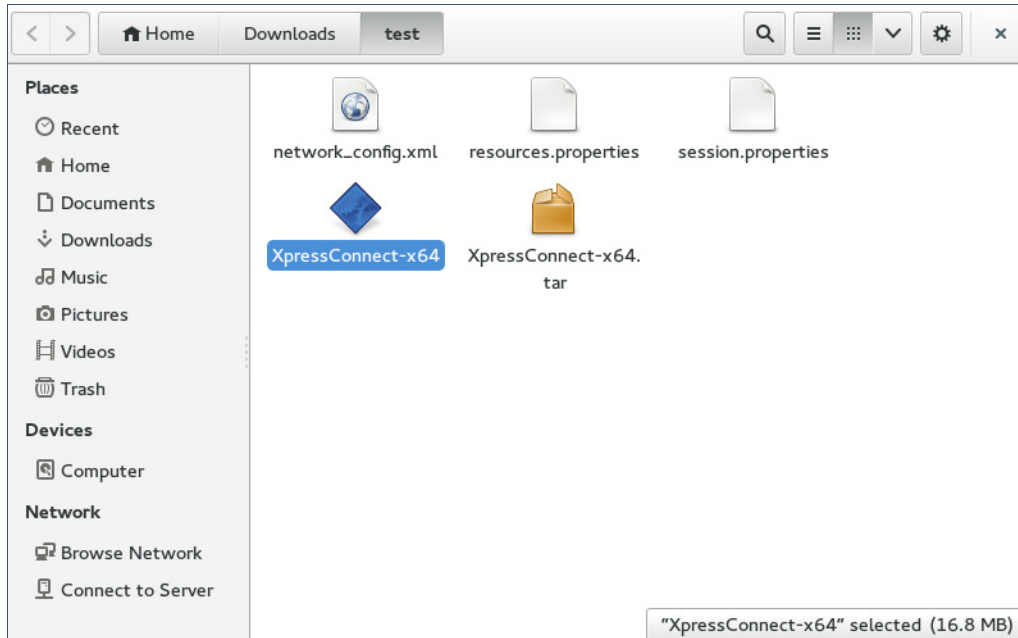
Home Downloads test

Places
Recent
Home
Documents
Downloads
Music
Pictures
Videos
Trash
Devices
Computer
Network
Browse Network
Connect to Server

network_config.xml
resources.properties
session.properties
XpressConnect-x64
XpressConnect-x64.tar

"XpressConnect-x64" selected (16.8 MB)